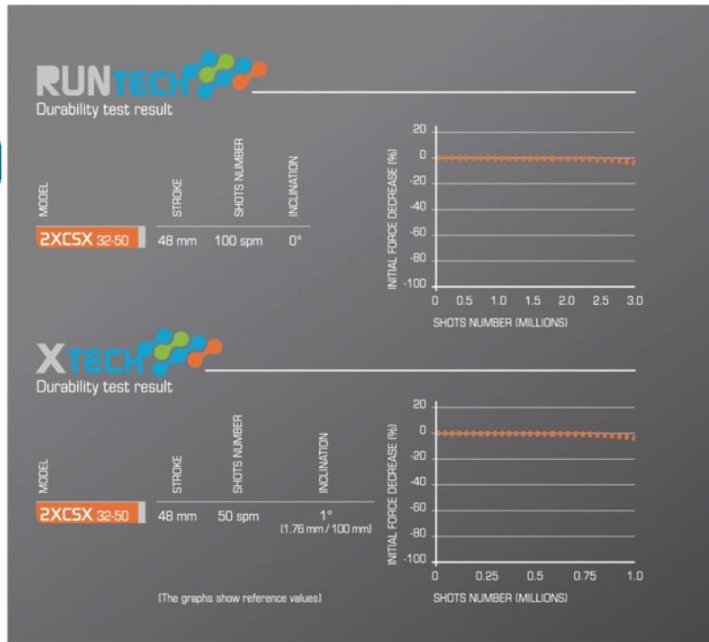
RUNTECH
Durability test result

| MODEL | STROKE | SHOTS NUMBER | INCLINATION |
|---|---|---|---|
| 2XCSX 32-50 | 48 mm | 100 spm | 0° |

20
0
-20
-40
-60
-80
-100
INITIAL FORCE DECREASE (%)
0 0.5 1.0 1.5 2.0 2.5 3.0
SHOTS NUMBER (MILLIONS)

XTECH
Durability test result

| MODEL | STROKE | SHOTS NUMBER | INCLINATION |
|---|---|---|---|
| 2XCSX 32-50 | 48 mm | 50 spm | 1° (1.76 mm / 100 mm) |

20
0
-20
-40
-60
-80
-100
INITIAL FORCE DECREASE (%)
0 0.25 0.5 0.75 1.0
SHOTS NUMBER (MILLIONS)

(The graphs show reference values)